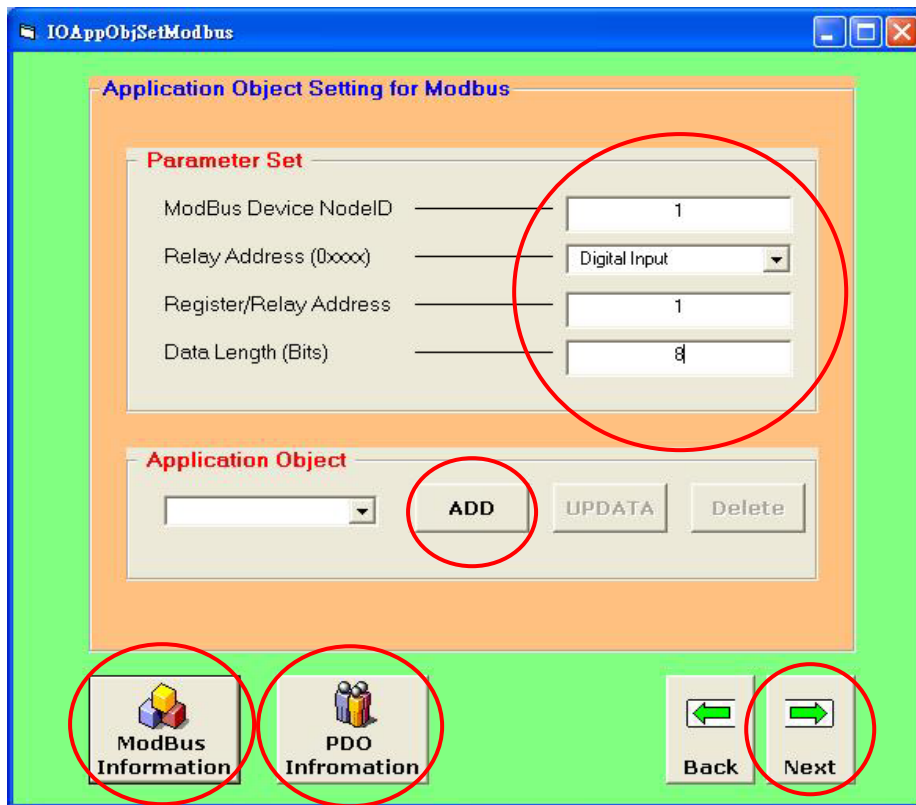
IOAppObjSetModbus

Application Object Setting for Modbus

Parameter Set

ModBus Device NodeID
1

Relay Address (0xxxx)
Digital Input

Register/Relay Address
1

Data Length (Bits)
8

Application Object

ADD
UPDATA
Delete

ModBus Information

PDO Infromation

Back

Next